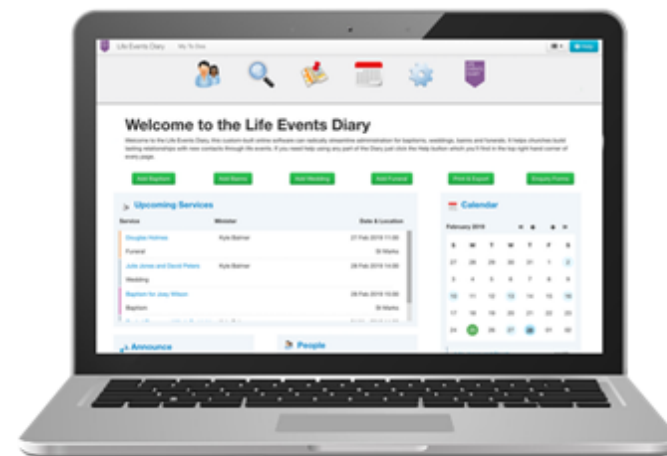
Life Events Diary My To Do

Help

Welcome to the Life Events Diary

Welcome to the Life Events Diary, this custom built online software can radically streamline administration for baptisms, weddings, banns and funerals. It helps churches build lasting relationships with new contacts through life events. If you need help using any part of the Diary just click the Help button which you'll find in the top right hand corner of every page.

Add Baptism Add Banns Add Wedding Add Funeral Print & Export Enquiry Forms

Upcoming Services

| Service | Minister | Date & Location |
|---|---|---|
| Douglas Holmes | Kyle Balmer | 27 Feb 2018 11:00 |
| Funeral | | St Marks |
| Julia Jones and David Peters | Kyle Balmer | 28 Feb 2018 10:00 |
| Wedding | | St Marks |
| Baptism for Joey Wilson | | 28 Feb 2018 15:00 |
| Baptism | | St Marks |

Calendar

February 2018

| S | M | T | W | T | F | S |
|---|---|---|---|---|---|---|
| 28 | 29 | 30 | 31 | 1 | 2 | |
| 3 | 4 | 5 | 6 | 7 | 8 | 9 |
| 10 | 11 | 12 | 13 | 14 | 15 | 16 |
| 17 | 18 | 19 | 20 | 21 | 22 | 23 |
| 24 | 25 | 26 | 27 | 28 | 1 | 2 |

Announce

People